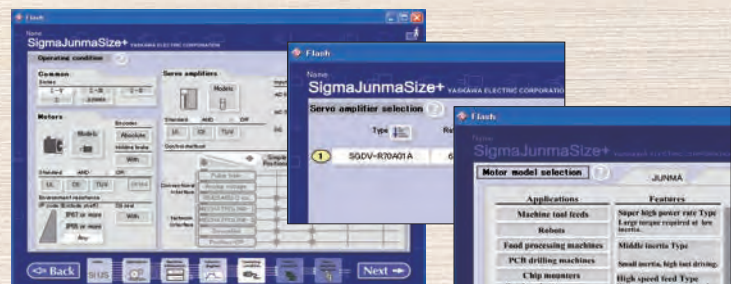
Flash

Name
SigmaJunmaSize+ YASKAWA ELECTRIC CORPORATION

Operating condition

Common

Series

Servo amplifiers

Models

Motors

Models

Encoder

Absolute

Holding brake

With

Standard AND OR

UL CE TUV

Environment resistance

IP67 or more

IP55 or more

Any

With

Back

Next

Flash

Name
SigmaJunmaSize+ YASKAWA ELECTRIC CORPORATION

Servo amplifier selection

Type

1 SGDV-R70A01A

Flash

Name
SigmaJunmaSize+

Motor model selection

JUNMA

Applications

Machine tool feeds

Robots

Food processing machines

PCB drilling machines

Chip mounters

Features

Super high power rate Type
Large torque required at low inertia.

Middle inertia Type

Small inertia, high fast driving.

High speed feed Type